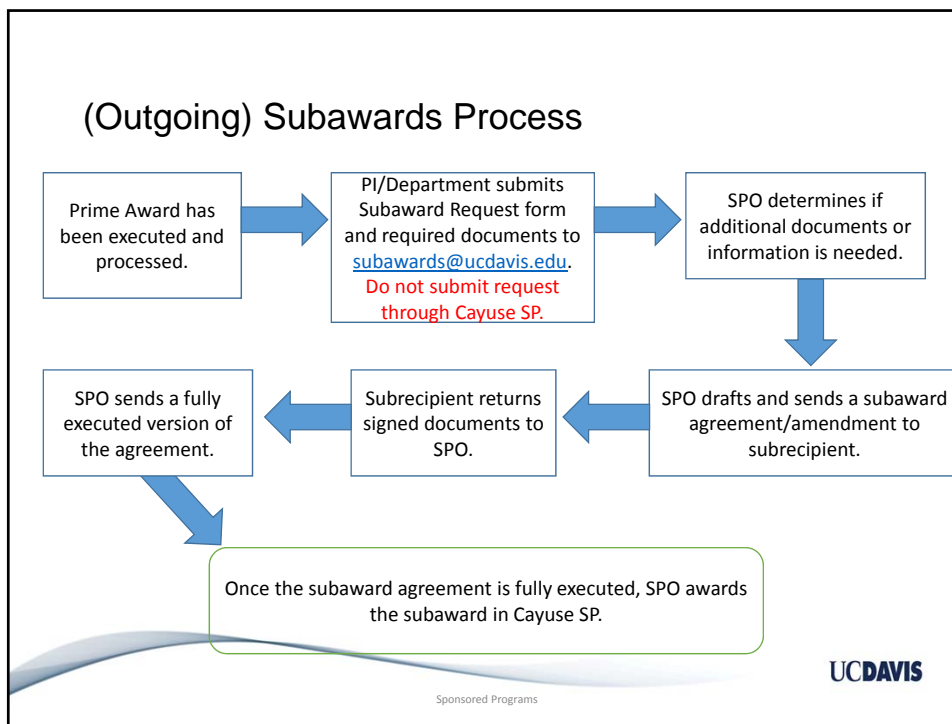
(Outgoing) Subawards Process

Prime Award has been executed and processed.

PI/Department submits Subaward Request form and required documents to subawards@ucdavis.edu. Do not submit request through Cayuse SP.

SPO determines if additional documents or information is needed.

SPO drafts and sends a subaward agreement/amendment to subrecipient.

Subrecipient returns signed documents to SPO.

SPO sends a fully executed version of the agreement.

Once the subaward agreement is fully executed, SPO awards the subaward in Cayuse SP.

UCDAVIS

Sponsored Programs